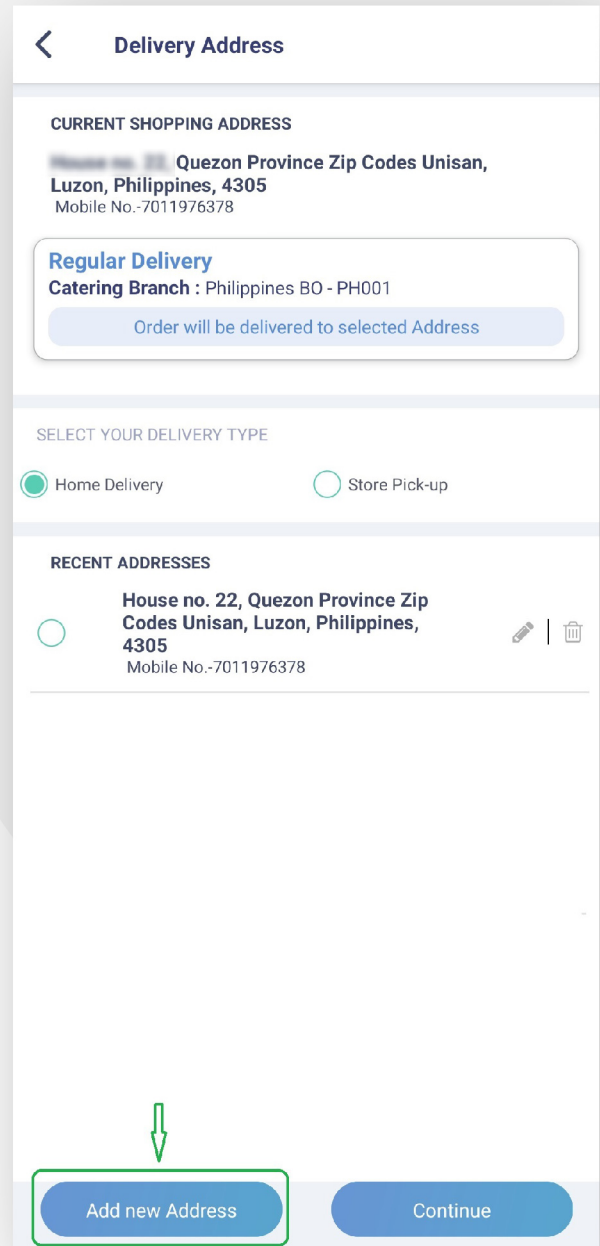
Delivery Address

CURRENT SHOPPING ADDRESS

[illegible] Quezon Province Zip Codes Unisan, Luzon, Philippines, 4305
Mobile No.-7011976378

Regular Delivery
Catering Branch : Philippines BO - PH001
Order will be delivered to selected Address

SELECT YOUR DELIVERY TYPE

Home Delivery
Store Pick-up

RECENT ADDRESSES

House no. 22, Quezon Province Zip Codes Unisan, Luzon, Philippines, 4305
Mobile No.-7011976378

Add new Address
Continue